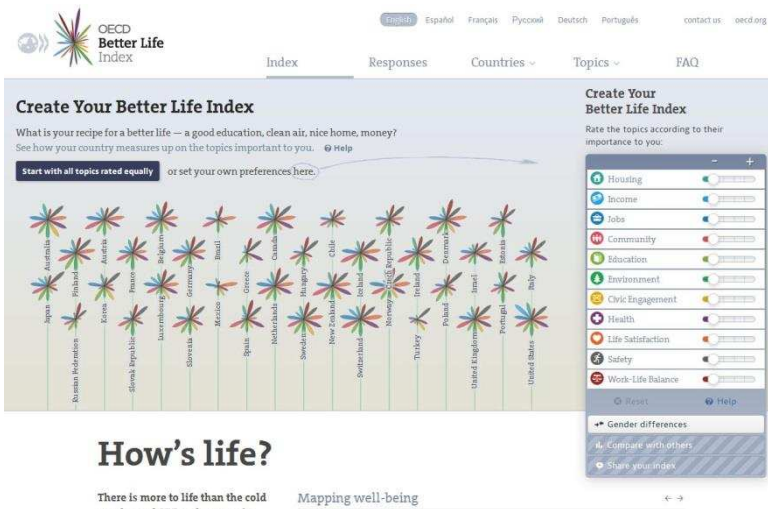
OECD Better Life Index

English Español Français Русский Deutsch Português contact us oecd.org

Index Responses Countries Topics FAQ

Create Your Better Life Index

What is your recipe for a better life — a good education, clean air, nice home, money?
See how your country measures up on the topics important to you. Help

Start with all topics rated equally or set your own preferences here.

Australia Austria Belgium Brazil Canada Chile Czech Republic Denmark Estonia Finland France Germany Greece Hungary Iceland Ireland Israel Italy Japan Korea Luxembourg Mexico Netherlands New Zealand Norway Poland Portugal Russian Federation Slovak Republic Slovenia Spain Sweden Switzerland Turkey United Kingdom United States

Create Your Better Life Index

Rate the topics according to their importance to you:

- +

Housing
Income
Jobs
Community
Education
Environment
Civic Engagement
Health
Life Satisfaction
Safety
Work-Life Balance

Reset Help

Gender differences

Compare with others

Share your index

How's life?

There is more to life than the cold

Mapping well-being